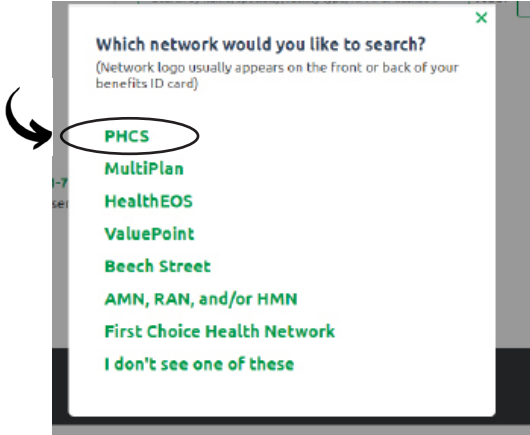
×

Which network would you like to search?
(Network logo usually appears on the front or back of your benefits ID card)

PHCS
MultiPlan
HealthEOS
ValuePoint
Beech Street
AMN, RAN, and/or HMN
First Choice Health Network
I don't see one of these